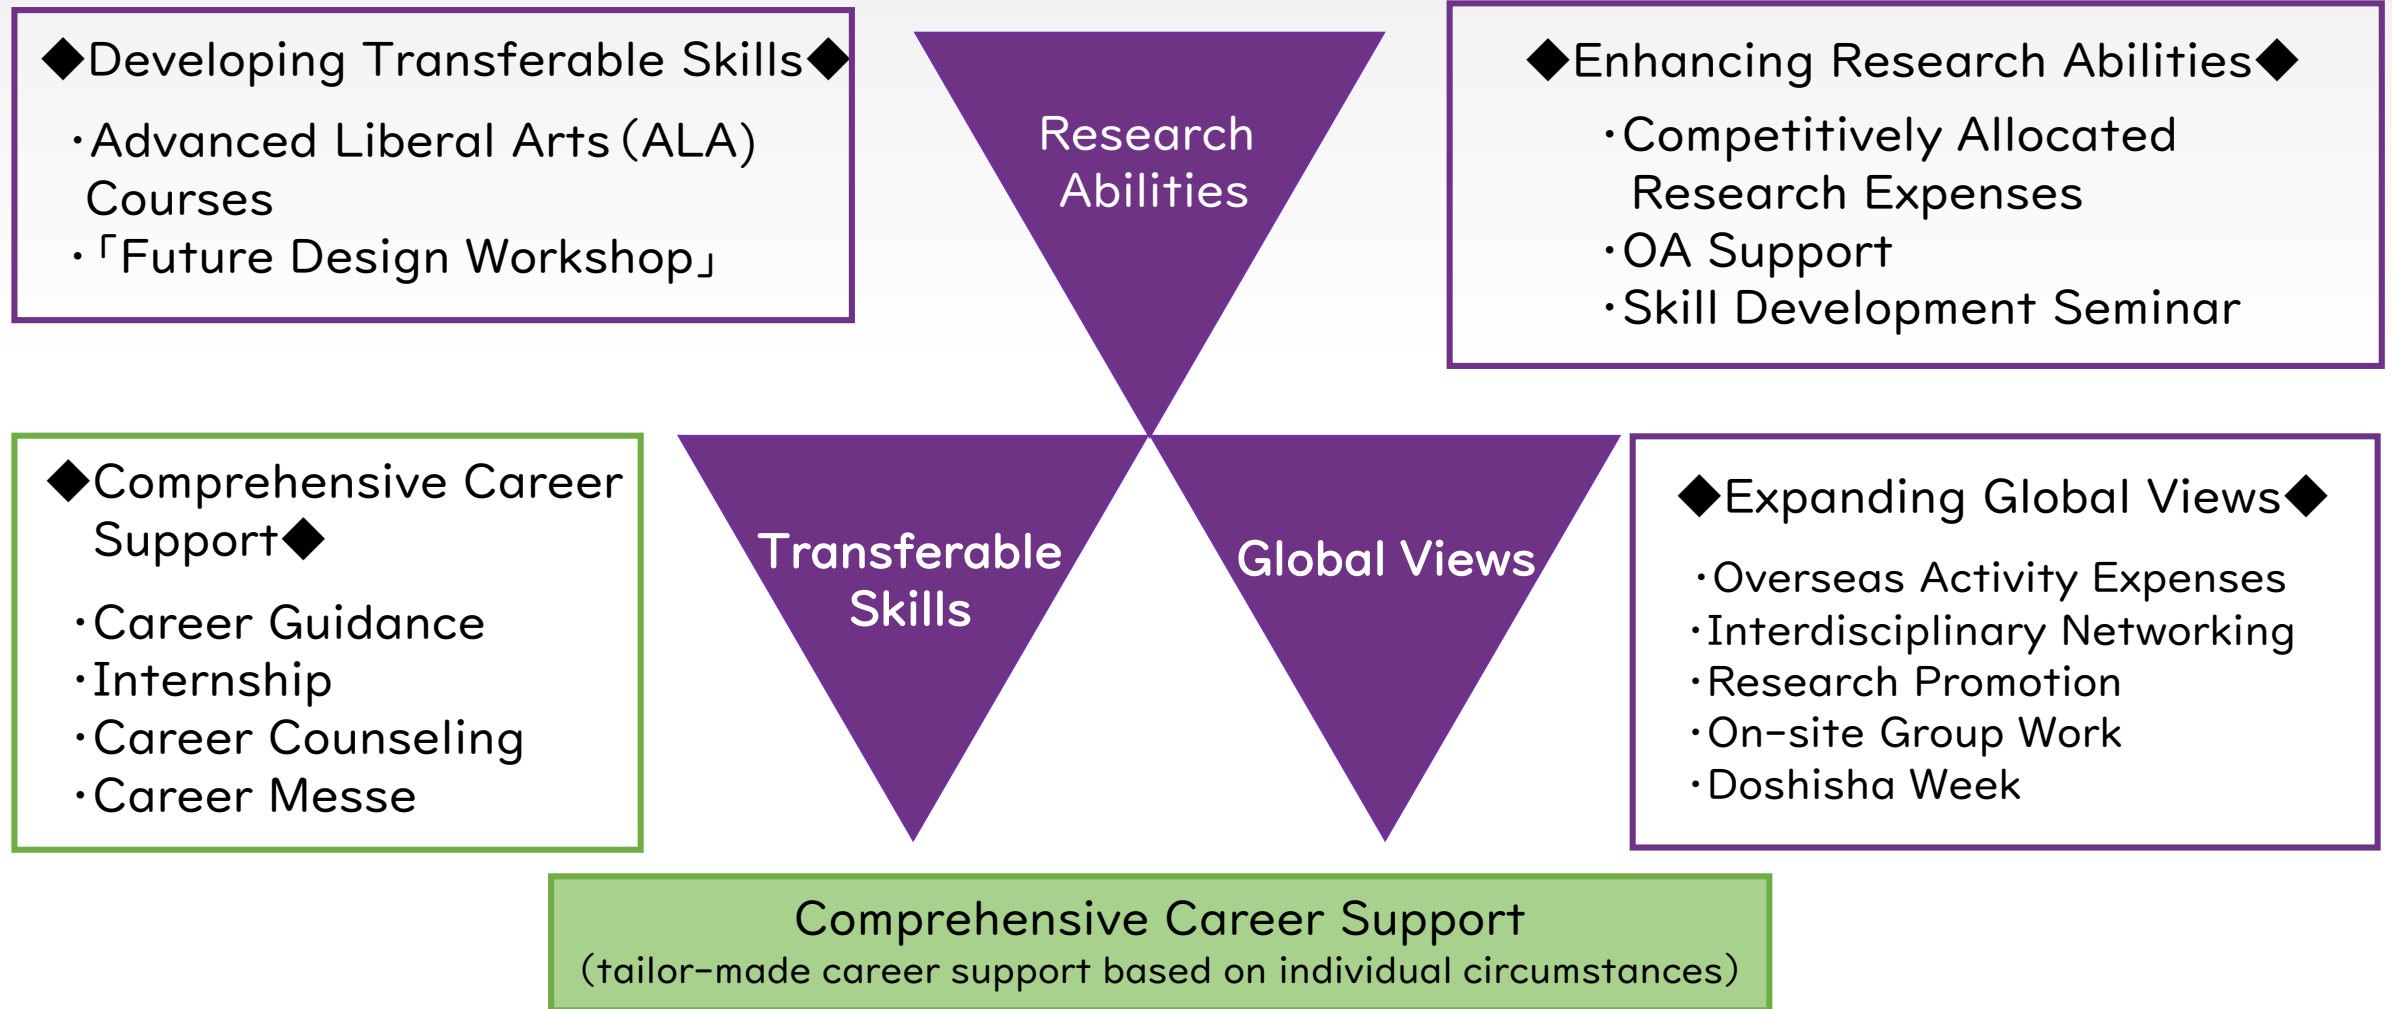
◆Developing Transferable Skills◆

・Advanced Liberal Arts (ALA) Courses
・「Future Design Workshop」

Research Abilities

◆Enhancing Research Abilities◆

・Competitively Allocated Research Expenses
・OA Support
・Skill Development Seminar

◆Comprehensive Career Support◆

・Career Guidance
・Internship
・Career Counseling
・Career Messe

Transferable Skills

Global Views

◆Expanding Global Views◆

・Overseas Activity Expenses
・Interdisciplinary Networking
・Research Promotion
・On-site Group Work
・Doshisha Week

Comprehensive Career Support
(tailor-made career support based on individual circumstances)